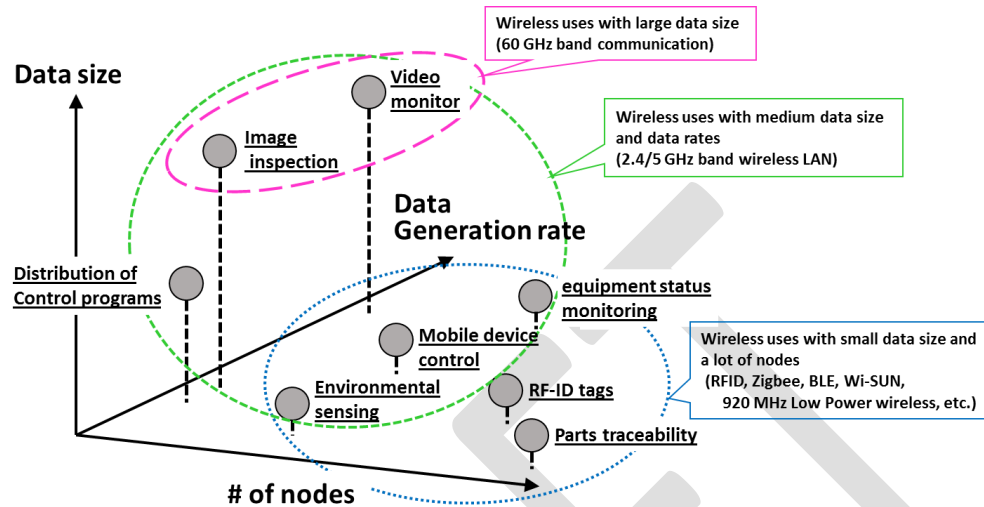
Wireless uses with large data size
(60 GHz band communication)

Data size

Video monitor

Wireless uses with medium data size and data rates
(2.4/5 GHz band wireless LAN)

Image inspection

Data Generation rate

Distribution of Control programs

equipment status monitoring

Wireless uses with small data size and a lot of nodes
(RFID, Zigbee, BLE, Wi-SUN, 920 MHz Low Power wireless, etc.)

Mobile device control

Environmental sensing

RF-ID tags

Parts traceability

# of nodes